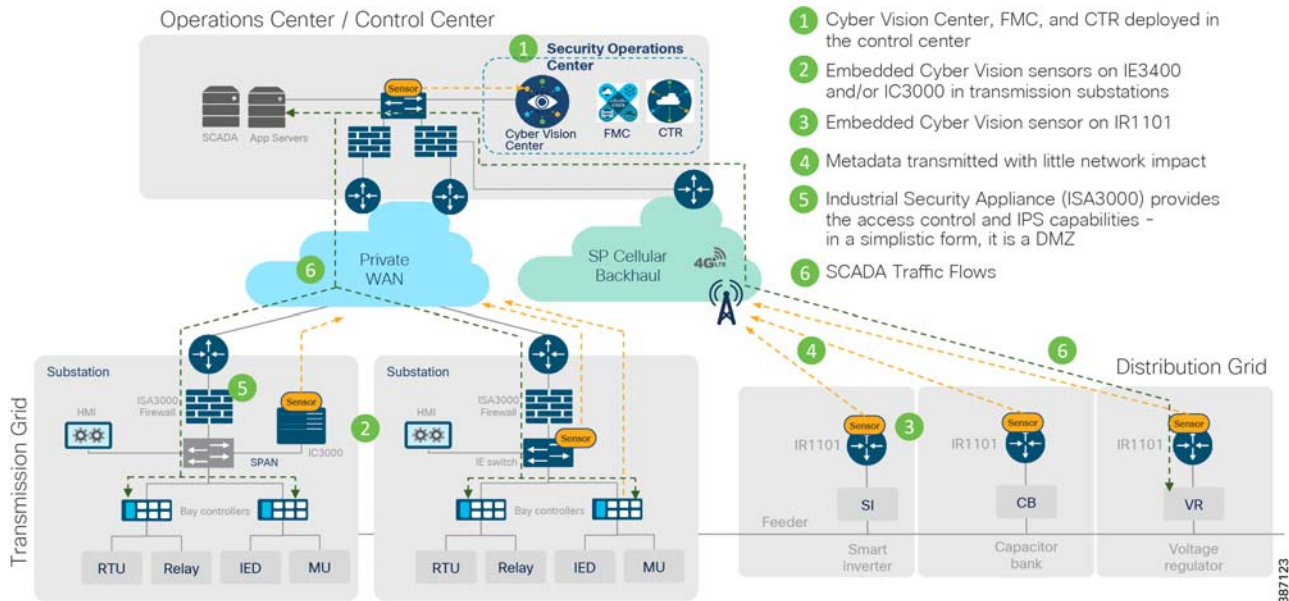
Operations Center / Control Center

1 Security Operations Center

Sensor

SCADA App Servers

Cyber Vision Center

FMC CTR

Private WAN

SP Cellular Backhaul

4G LTE

6

1 Cyber Vision Center, FMC, and CTR deployed in the control center

2 Embedded Cyber Vision sensors on IE3400 and/or IC3000 in transmission substations

3 Embedded Cyber Vision sensor on IR1101

4 Metadata transmitted with little network impact

5 Industrial Security Appliance (ISA3000) provides the access control and IPS capabilities - in a simplistic form, it is a DMZ

6 SCADA Traffic Flows

Transmission Grid

Substation

HMI

ISA3000 Firewall

5

Sensor

IC3000

SPAN

2

Bay controllers

RTU Relay IED MU

Substation

HMI

ISA3000 Firewall

Sensor

IE switch

Bay controllers

RTU Relay IED MU

4

6

Distribution Grid

Sensor 3

IR1101

SI

Smart inverter

Sensor

IR1101

CB

Capacitor bank

Sensor

IR1101

VR

Voltage regulator

Feeder

387123